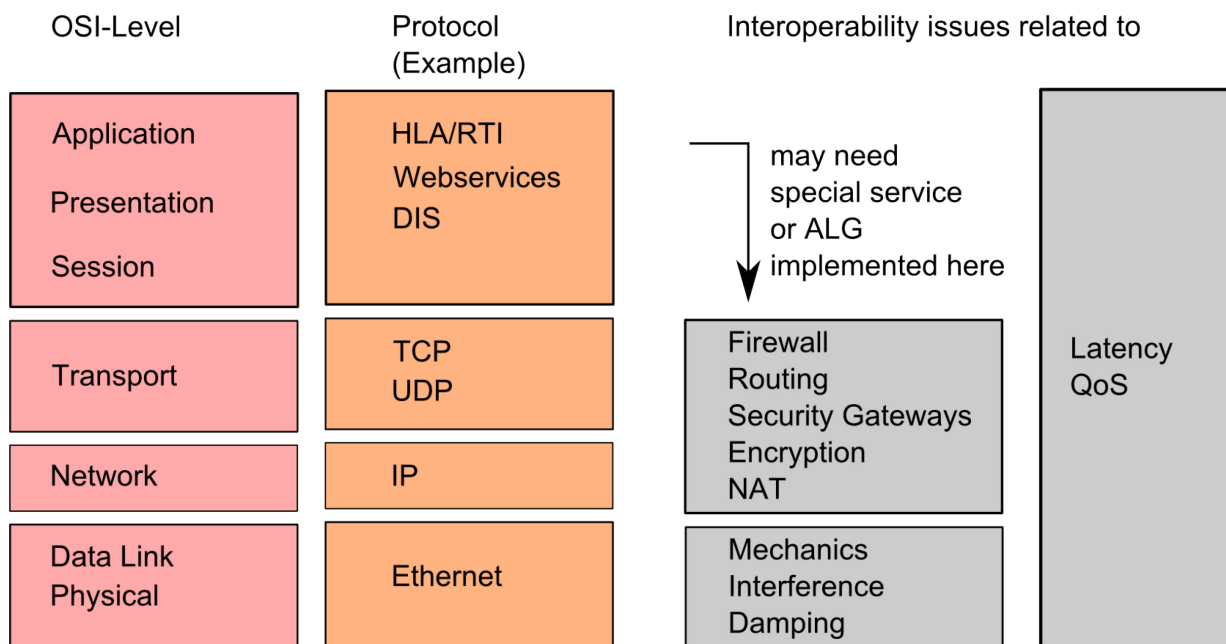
OSI-Level

Protocol (Example)

Interoperability issues related to

Application
Presentation
Session

HLA/RTI
Webservices
DIS

may need special service or ALG implemented here

Latency
QoS

Transport

TCP
UDP

Firewall
Routing
Security Gateways
Encryption
NAT

Network

IP

Data Link
Physical

Ethernet

Mechanics
Interference
Damping